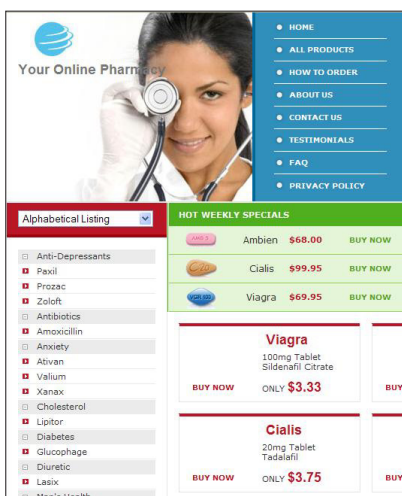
Your Online Pharmacy

HOME
ALL PRODUCTS
HOW TO ORDER
ABOUT US
CONTACT US
TESTIMONIALS
FAQ
PRIVACY POLICY

Alphabetical Listing

Anti-Depressants
Paxil
Prozac
Zoloft
Antibiotics
Amoxicillin
Anxiety
Ativan
Valium
Xanax
Cholesterol
Lipitor
Diabetes
Glucophage
Diuretic
Lasix
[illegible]

HOT WEEKLY SPECIALS

| | | | |
|---|---|---|---|
| | Ambien | $68.00 | BUY NOW |
| | Cialis | $99.95 | BUY NOW |
| | Viagra | $69.95 | BUY NOW |

Viagra
100mg Tablet
Sildenafil Citrate
BUY NOW
ONLY $3.33
BUY

Cialis
20mg Tablet
Tadalafil
BUY NOW
ONLY $3.75
BUY